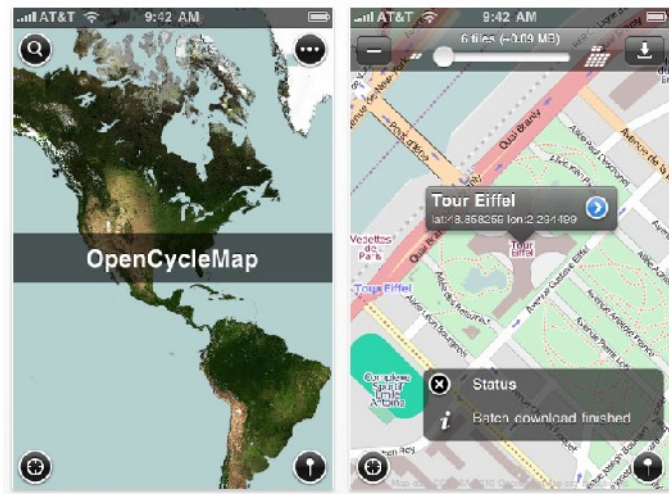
AT&T 9:42 AM

OpenCycleMap

AT&T 9:42 AM

6 tiles (~0.09 MB)

Quai Branly

Tour Eiffel

lat:48.858256 lon:2.294499

Vedettes de Paris

Tour Eiffel

Avenue Gustave Eiffel

Avenue Anatole France

Status

Batch download finished